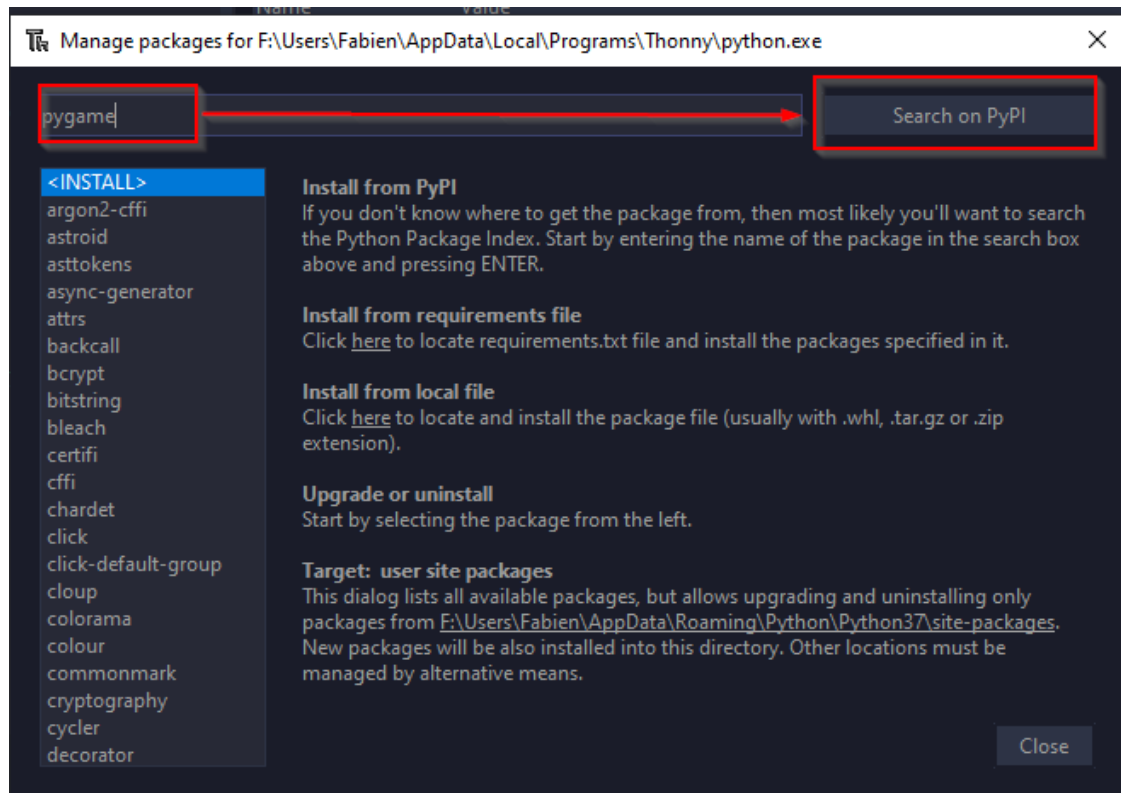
Manage packages for F:\Users\Fabien\AppData\Local\Programs\Thonny\python.exe

pygame

Search on PyPI

<INSTALL>
argon2-cffi
astroid
asttokens
async-generator
attrs
backcall
bcrypt
bitstring
bleach
certifi
cffi
chardet
click
click-default-group
cloup
colorama
colour
commonmark
cryptography
cycler
decorator

Install from PyPI
If you don't know where to get the package from, then most likely you'll want to search the Python Package Index. Start by entering the name of the package in the search box above and pressing ENTER.

Install from requirements file
Click here to locate requirements.txt file and install the packages specified in it.

Install from local file
Click here to locate and install the package file (usually with .whl, .tar.gz or .zip extension).

Upgrade or uninstall
Start by selecting the package from the left.

Target: user site packages
This dialog lists all available packages, but allows upgrading and uninstalling only packages from F:\Users\Fabien\AppData\Roaming\Python\Python37\site-packages. New packages will be also installed into this directory. Other locations must be managed by alternative means.

Close